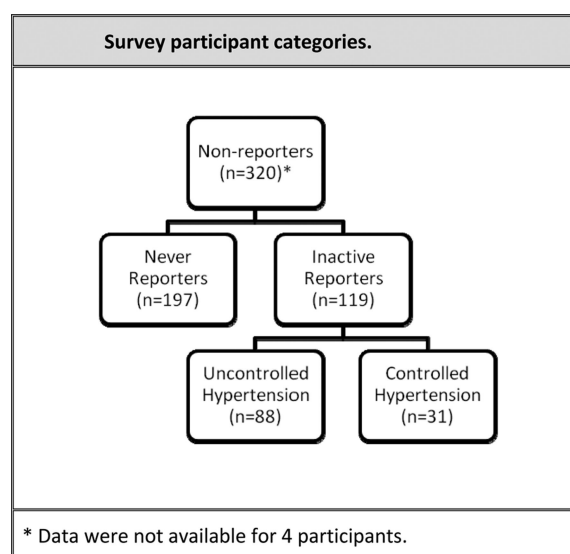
Survey participant categories.

Non-reporters (n=320)*

Never Reporters (n=197)

Inactive Reporters (n=119)

Uncontrolled Hypertension (n=88)

Controlled Hypertension (n=31)

* Data were not available for 4 participants.